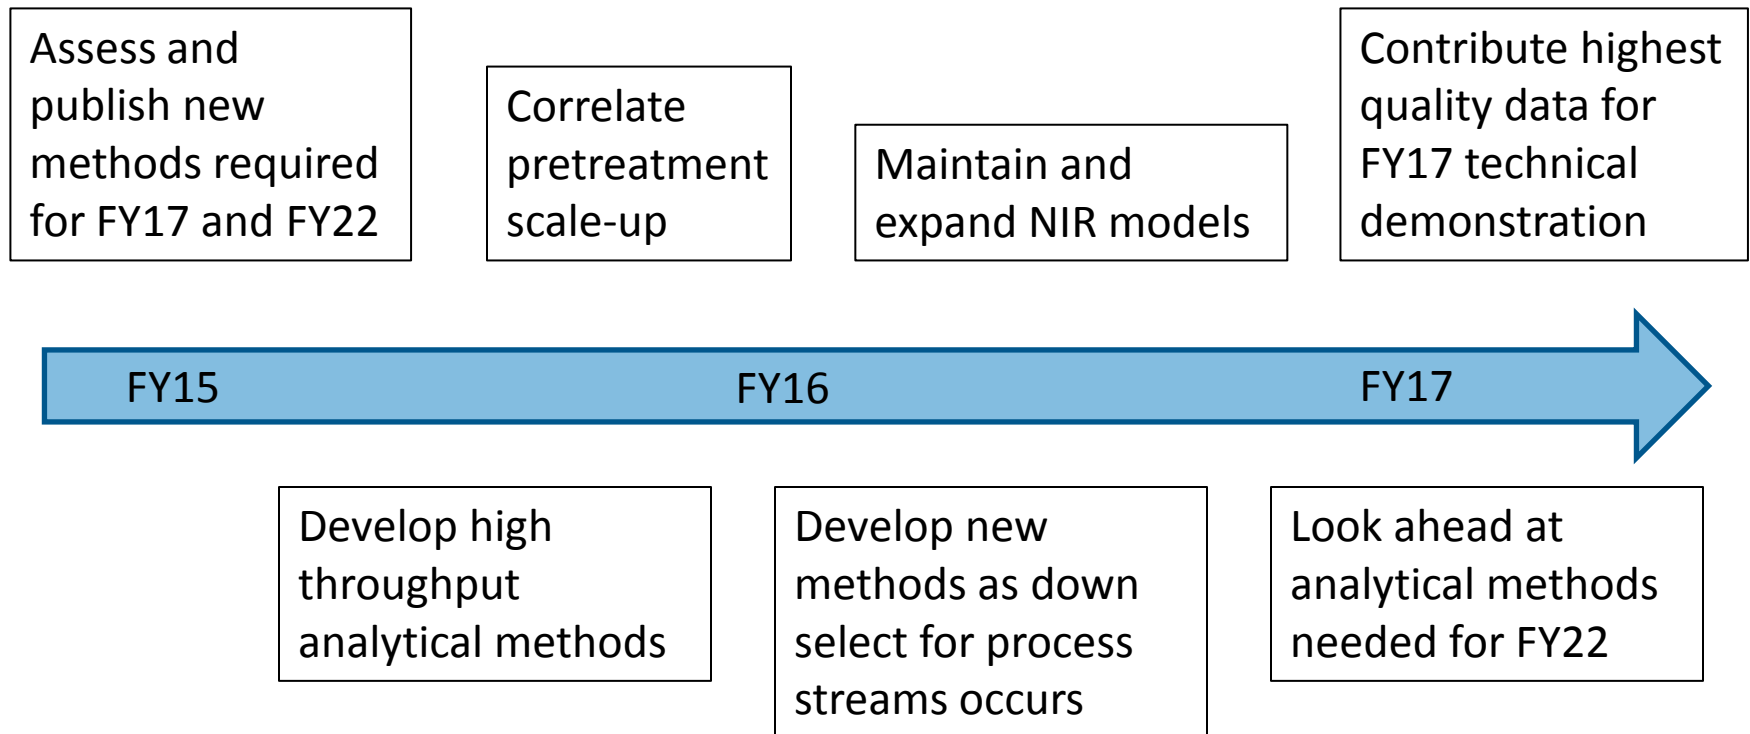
Assess and publish new methods required for FY17 and FY22

Correlate pretreatment scale-up

Maintain and expand NIR models

Contribute highest quality data for FY17 technical demonstration

FY15

FY16

FY17

Develop high throughput analytical methods

Develop new methods as down select for process streams occurs

Look ahead at analytical methods needed for FY22